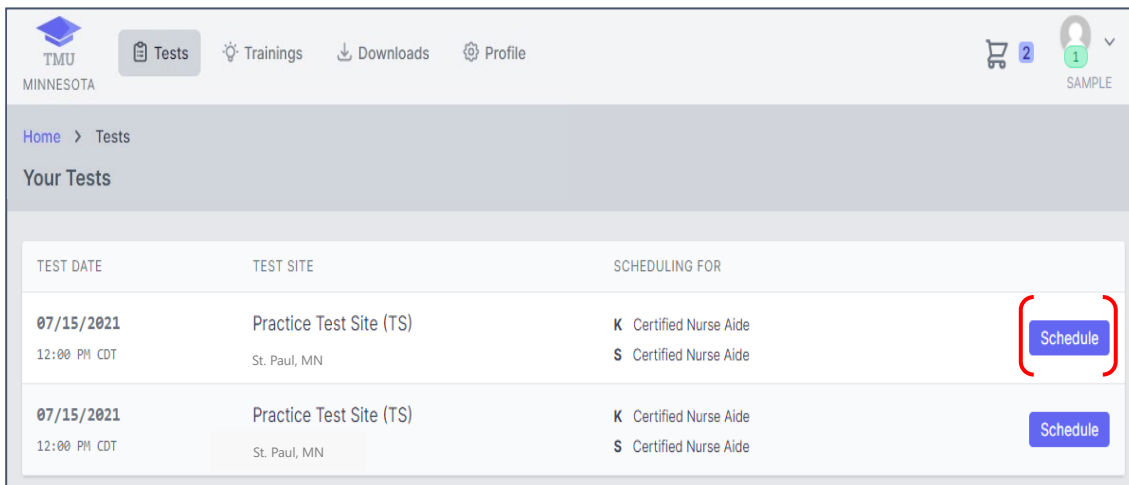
TMU
MINNESOTA

Tests Trainings Downloads Profile

2

1

SAMPLE

Home > Tests

Your Tests

| TEST DATE | TEST SITE | SCHEDULING FOR | |
|---|---|---|---|
| 07/15/2021 12:00 PM CDT | Practice Test Site (TS) St. Paul, MN | K Certified Nurse Aide S Certified Nurse Aide | Schedule |
| 07/15/2021 12:00 PM CDT | Practice Test Site (TS) St. Paul, MN | K Certified Nurse Aide S Certified Nurse Aide | Schedule |